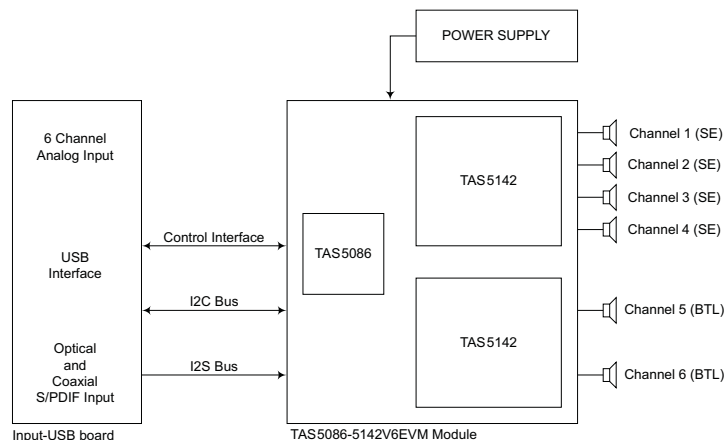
POWER SUPPLY

6 Channel Analog Input

USB Interface

Optical and Coaxial S/PDIF Input

Input-USB board

Control Interface

I2C Bus

I2S Bus

TAS5086

TAS5142

TAS5142

TAS5086-5142V6EVM Module

Channel 1 (SE)

Channel 2 (SE)

Channel 3 (SE)

Channel 4 (SE)

Channel 5 (BTL)

Channel 6 (BTL)